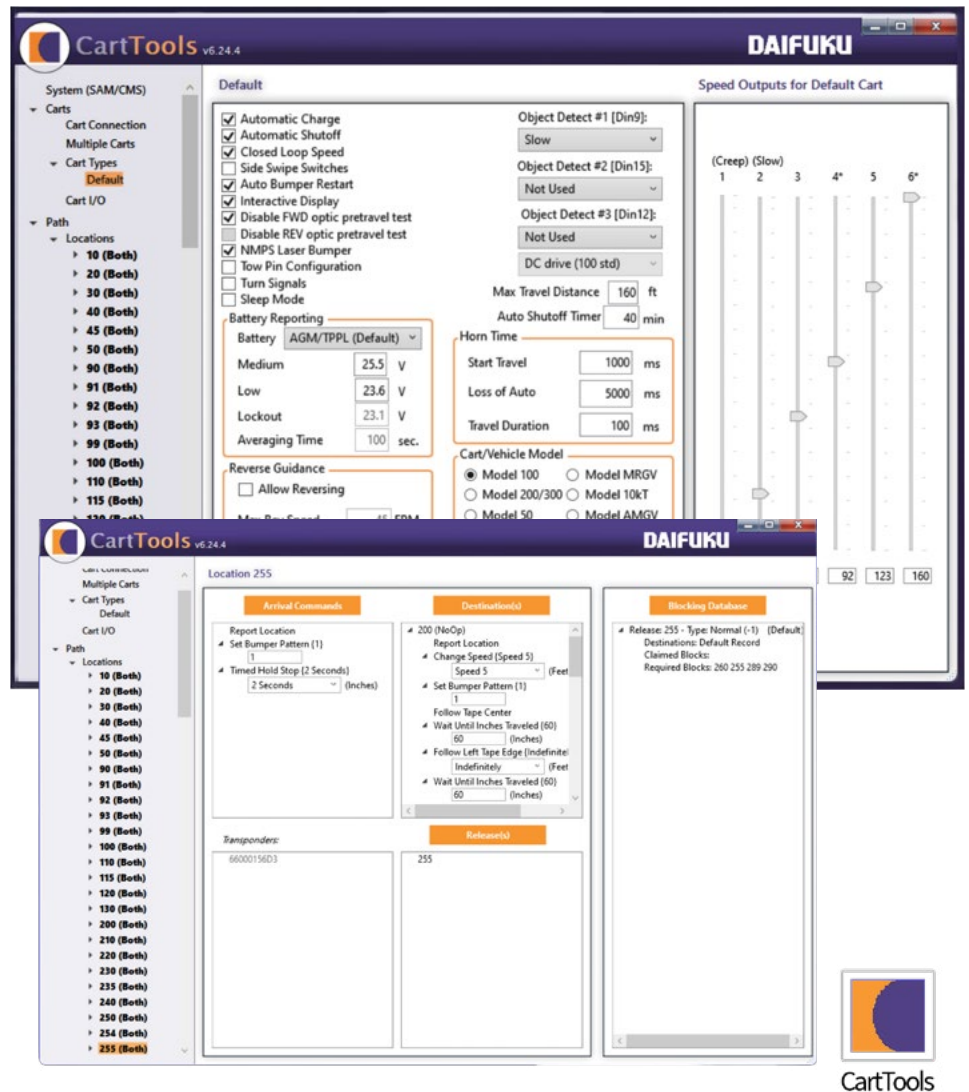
CartTools v6.24.4
DAIFUKU

System (SAM/CMS)
Carts
Cart Connection
Multiple Carts
Cart Types
Default
Cart I/O
Path
Locations
10 (Both)
20 (Both)
30 (Both)
40 (Both)
45 (Both)
50 (Both)
90 (Both)
91 (Both)
92 (Both)
93 (Both)
99 (Both)
100 (Both)
110 (Both)
115 (Both)

Default

Automatic Charge
Automatic Shutoff
Closed Loop Speed
Side Swipe Switches
Auto Bumper Restart
Interactive Display
Disable FWD optic pretravel test
Disable REV optic pretravel test
NMPS Laser Bumper
Tow Pin Configuration
Turn Signals
Sleep Mode

Object Detect #1 [Din9]:
Slow
Object Detect #2 [Din15]:
Not Used
Object Detect #3 [Din12]:
Not Used
DC drive (100 std)
Max Travel Distance 160 ft
Auto Shutoff Timer 40 min

Battery Reporting
Battery AGM/TPPL (Default)
Medium 25.5 V
Low 23.6 V
Lockout 23.1 V
Averaging Time 100 sec.

Horn Time
Start Travel 1000 ms
Loss of Auto 5000 ms
Travel Duration 100 ms

Reverse Guidance
Allow Reversing
Max Rev Speed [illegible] FPM

Cart/Vehicle Model
Model 100
Model MRGV
Model 200/300
Model 10kT
Model 50
Model AMGV

Speed Outputs for Default Cart
(Creep) (Slow)
1 2 3 4* 5 6*
92 123 160

CartTools v6.24.4
DAIFUKU

Cart Connection
Multiple Carts
Cart Types
Default
Cart I/O
Path
Locations
10 (Both)
20 (Both)
30 (Both)
40 (Both)
45 (Both)
50 (Both)
90 (Both)
91 (Both)
92 (Both)
93 (Both)
99 (Both)
100 (Both)
110 (Both)
115 (Both)
120 (Both)
130 (Both)
200 (Both)
210 (Both)
220 (Both)
230 (Both)
235 (Both)
240 (Both)
250 (Both)
254 (Both)
255 (Both)

Location 255

Arrival Commands
Report Location
Set Bumper Pattern (1)
1
Timed Hold Stop (2 Seconds)
2 Seconds (Inches)

Transponders:
66000156D3

Destination(s)
200 (NoOp)
Report Location
Change Speed (Speed 5)
Speed 5 (Feet
Set Bumper Pattern (1)
1
Follow Tape Center
Wait Until Inches Traveled (60)
60 (Inches)
Follow Left Tape Edge (Indefinitel
Indefinitely (Feet
Wait Until Inches Traveled (60)
60 (Inches)

Release(s)
255

Blocking Database
Release: 255 - Type: Normal (-1) [Default]
Destinations: Default Record
Claimed Blocks:
Required Blocks: 260 255 289 290

CartTools